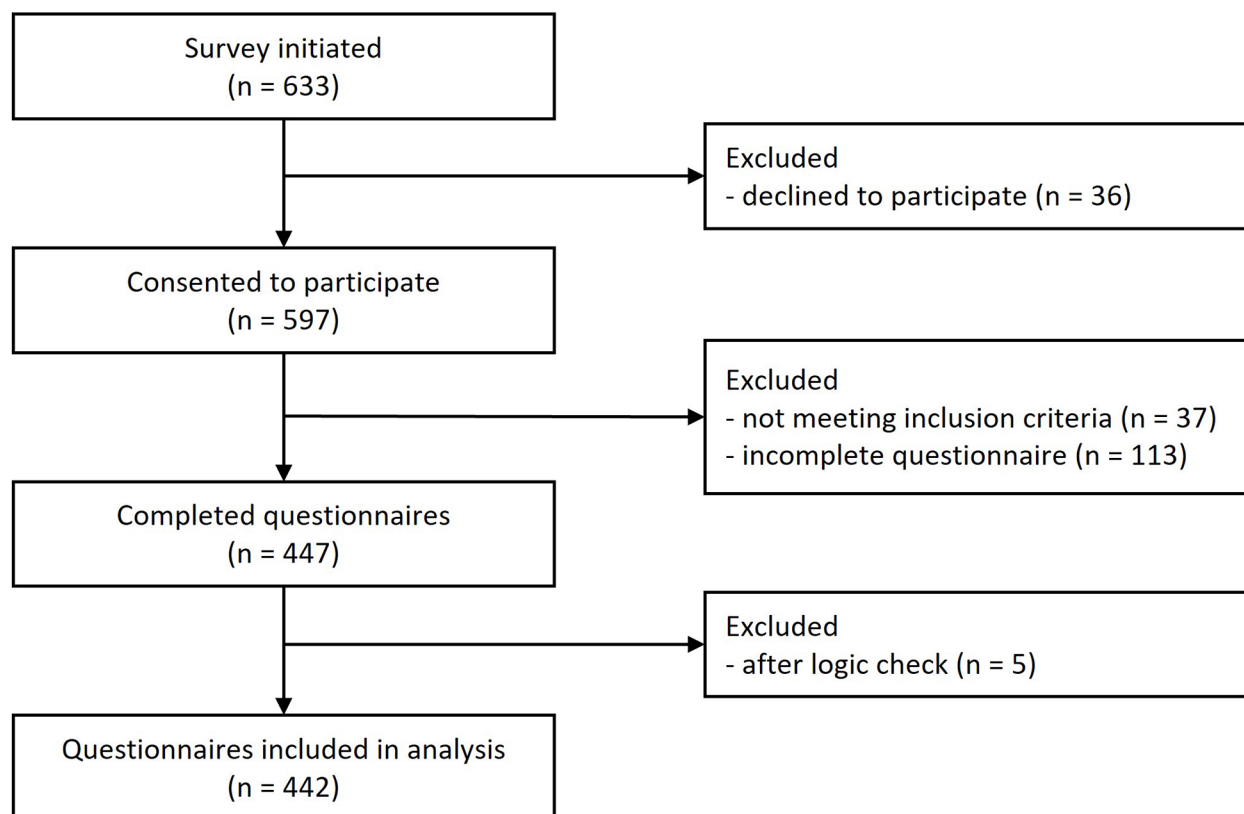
Survey initiated
(n = 633)

Excluded
- declined to participate (n = 36)

Consented to participate
(n = 597)

Excluded
- not meeting inclusion criteria (n = 37)
- incomplete questionnaire (n = 113)

Completed questionnaires
(n = 447)

Excluded
- after logic check (n = 5)

Questionnaires included in analysis
(n = 442)